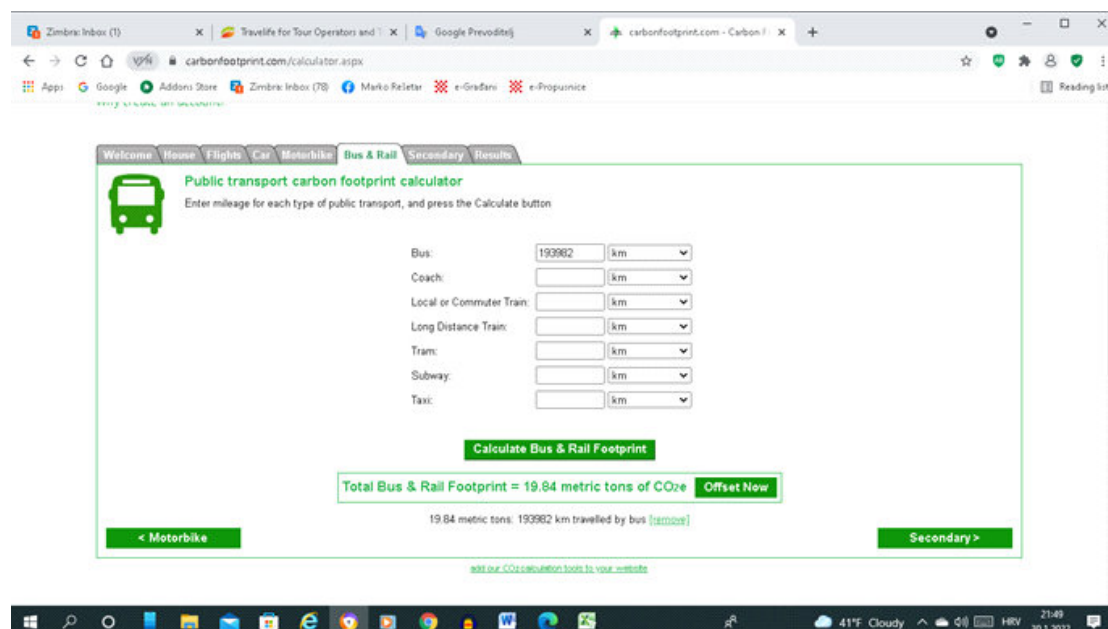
Zimbra: Inbox (1) × Travelife for Tour Operators and T × Google Prevoditelj × carbonfootprint.com - Carbon F × +

carbonfootprint.com/calculator.aspx

Apps Google Addons Store Zimbra: Inbox (78) Marko Reletar e-Građani e-Propusnice Reading list

Why create an account?

Welcome House Flights Car Motorbike Bus & Rail Secondary Results

Public transport carbon footprint calculator

Enter mileage for each type of public transport, and press the Calculate button

| | | |
|---|---|---|
| Bus: | 193982 | km |
| Coach: | | km |
| Local or Commuter Train: | | km |
| Long Distance Train: | | km |
| Tram: | | km |
| Subway: | | km |
| Taxi: | | km |

Calculate Bus & Rail Footprint

Total Bus & Rail Footprint = 19.84 metric tons of $CO_2e$ Offset Now

19.84 metric tons: 193982 km travelled by bus [remove]

< Motorbike

Secondary >

add our $CO_2$ calculation tools to your website

41°F Cloudy HRV 21:49 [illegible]